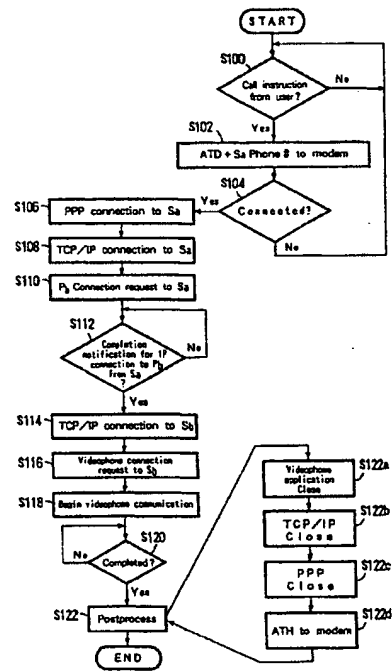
START

S100
Call instruction from user?
No
Yes
S102
ATD + Sa Phone # to modem
S104
Connected?
Yes
No
S106
PPP connection to Sa
S108
TCP/IP connection to Sa
S110
$P_b$ Connection request to Sa
S112
Completion notification for IP connection to $P_b$ from Sa?
No
Yes
S114
TCP/IP connection to $S_b$
S116
Videophone connection request to $S_b$
S118
Begin videophone communication
S120
Completed?
No
Yes
S122
Postprocess
END

Videophone application Close
S122a
TCP/IP Close
S122b
PPP Close
S122c
ATH to modem
S122d